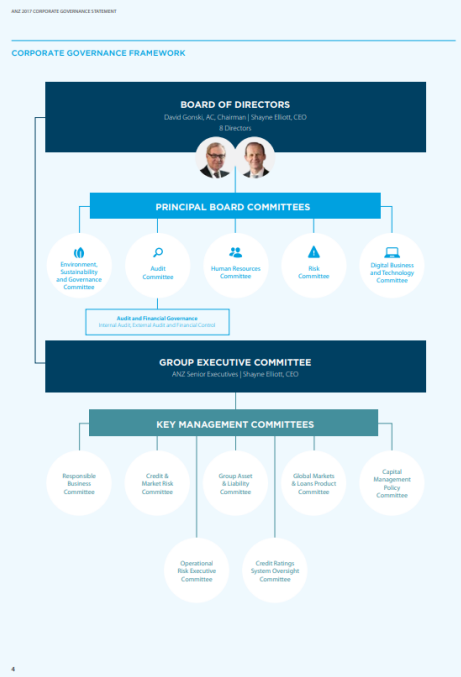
ANZ 2017 CORPORATE GOVERNANCE STATEMENT

CORPORATE GOVERNANCE FRAMEWORK

BOARD OF DIRECTORS
David Gonski, AC, Chairman | Shayne Elliott, CEO
8 Directors

PRINCIPAL BOARD COMMITTEES

Environment, Sustainability and Governance Committee

Audit Committee

Human Resources Committee

Risk Committee

Digital Business and Technology Committee

Audit and Financial Governance
Internal Audit, External Audit and Financial Control

GROUP EXECUTIVE COMMITTEE
ANZ Senior Executives | Shayne Elliott, CEO

KEY MANAGEMENT COMMITTEES

Responsible Business Committee

Credit & Market Risk Committee

Group Asset & Liability Committee

Global Markets & Loans Product Committee

Capital Management Policy Committee

Operational Risk Executive Committee

Credit Ratings System Oversight Committee

4